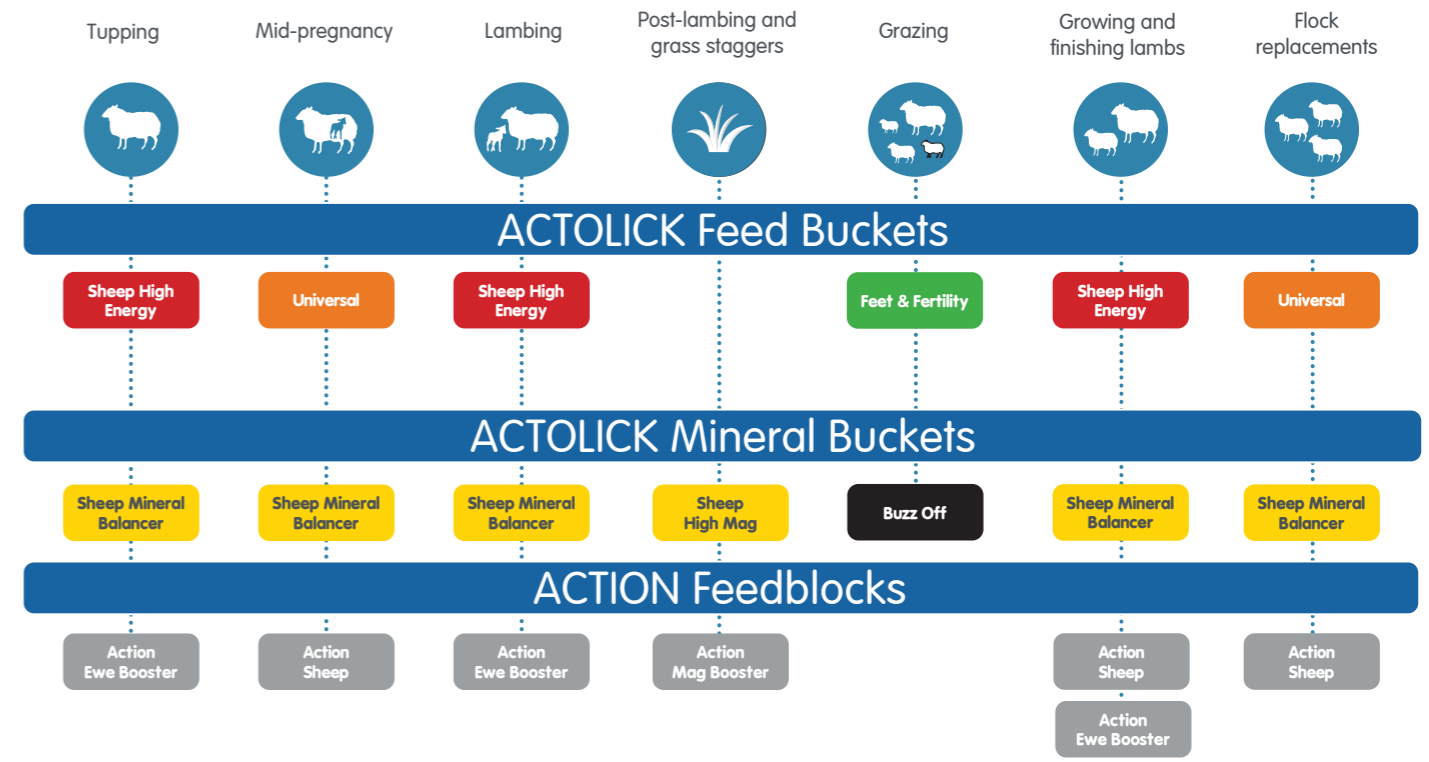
Tupping

Mid-pregnancy

Lambing

Post-lambing and grass staggers

Grazing

Growing and finishing lambs

Flock replacements

ACTOLICK Feed Buckets

Sheep High Energy

Universal

Sheep High Energy

Feet & Fertility

Sheep High Energy

Universal

ACTOLICK Mineral Buckets

Sheep Mineral Balancer

Sheep Mineral Balancer

Sheep Mineral Balancer

Sheep High Mag

Buzz Off

Sheep Mineral Balancer

Sheep Mineral Balancer

ACTION Feedblocks

Action Ewe Booster

Action Sheep

Action Ewe Booster

Action Mag Booster

Action Sheep

Action Ewe Booster

Action Sheep